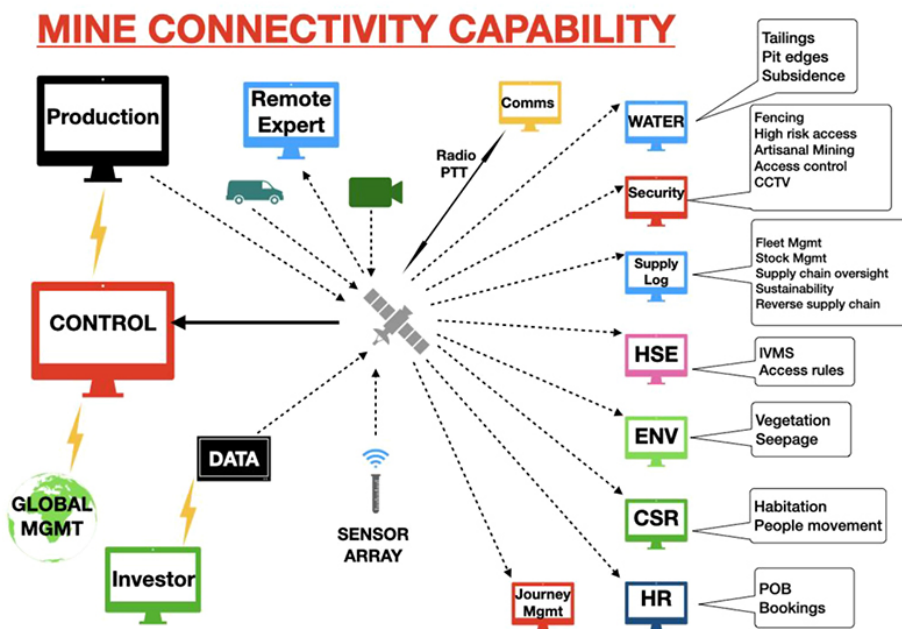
MINE CONNECTIVITY CAPABILITY

Production

Remote Expert

Comms

Radio PTT

WATER

Tailings
Pit edges
Subsidence

Security

Fencing
High risk access
Artisanal Mining
Access control
CCTV

Supply Log

Fleet Mgmt
Stock Mgmt
Supply chain oversight
Sustainability
Reverse supply chain

CONTROL

HSE

IVMS
Access rules

ENV

Vegetation
Seepage

DATA

GLOBAL MGMT

SENSOR ARRAY

CSR

Habitation
People movement

Investor

Journey Mgmt

HR

POB
Bookings